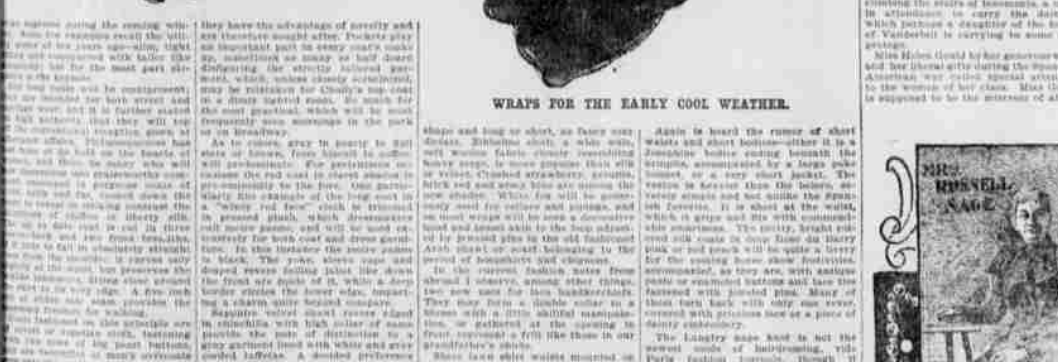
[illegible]

they have the advantage of novelty and are therefore sought after. Pockets play an important part in every coat's make up, sometimes as many as half dozen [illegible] the strictly tailored garments, which, unless closely scrutinized, may be mistaken for Chollys top coat in a dimly lighted room. So much for this mannish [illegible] which will be most frequently seen mornings in the park or on Broadway.

As to colors, gray in pearly to dull slate of tones, from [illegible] to yellow, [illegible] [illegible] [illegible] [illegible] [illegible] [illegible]

Separate velvet shoulder capes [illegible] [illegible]

WRAPS FOR THE EARLY COOL WEATHER.

shape and long or short, as fancy may dictate. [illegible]

In the current fashion notes from abroad I observe, among other things, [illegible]

Again is heard the rumor of short waists and short bodices—either it is a Josephine bodice ending beneath the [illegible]

The Langtry cape hood is not the newest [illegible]

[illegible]

Miss Helen Gould by her generous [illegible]

MRS. RUSSELL SAGE